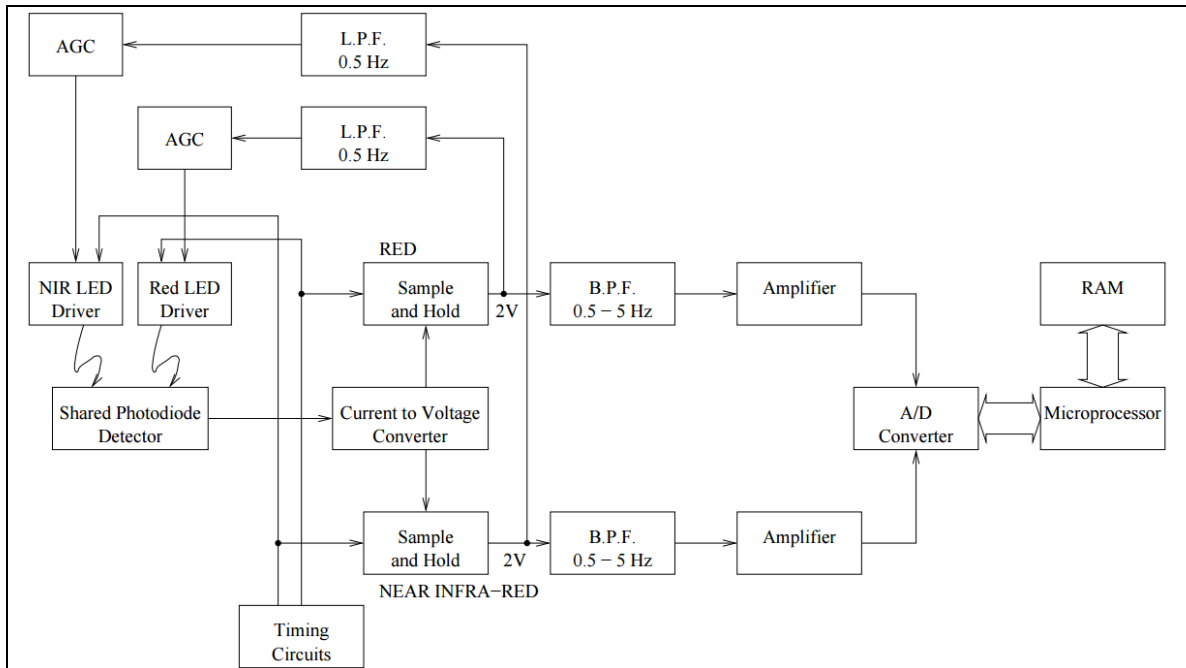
AGC

L.P.F.
0.5 Hz

AGC

L.P.F.
0.5 Hz

RED

NIR LED Driver

Red LED Driver

Sample and Hold

2V

B.P.F.
0.5 − 5 Hz

Amplifier

RAM

Shared Photodiode Detector

Current to Voltage Converter

A/D Converter

Microprocessor

Sample and Hold

2V

B.P.F.
0.5 − 5 Hz

Amplifier

NEAR INFRA−RED

Timing Circuits